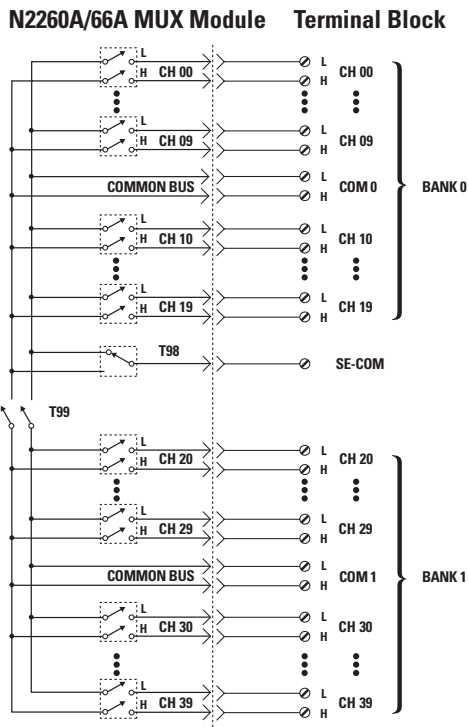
N2260A/66A MUX Module Terminal Block

L
H CH 00
L
H CH 00

L
H CH 09
L
H CH 09

COMMON BUS
L
H COM 0

BANK 0

L
H CH 10
L
H CH 10

L
H CH 19
L
H CH 19

T98
SE-COM

T99

L
H CH 20
L
H CH 20

L
H CH 29
L
H CH 29

COMMON BUS
L
H COM 1

BANK 1

L
H CH 30
L
H CH 30

L
H CH 39
L
H CH 39